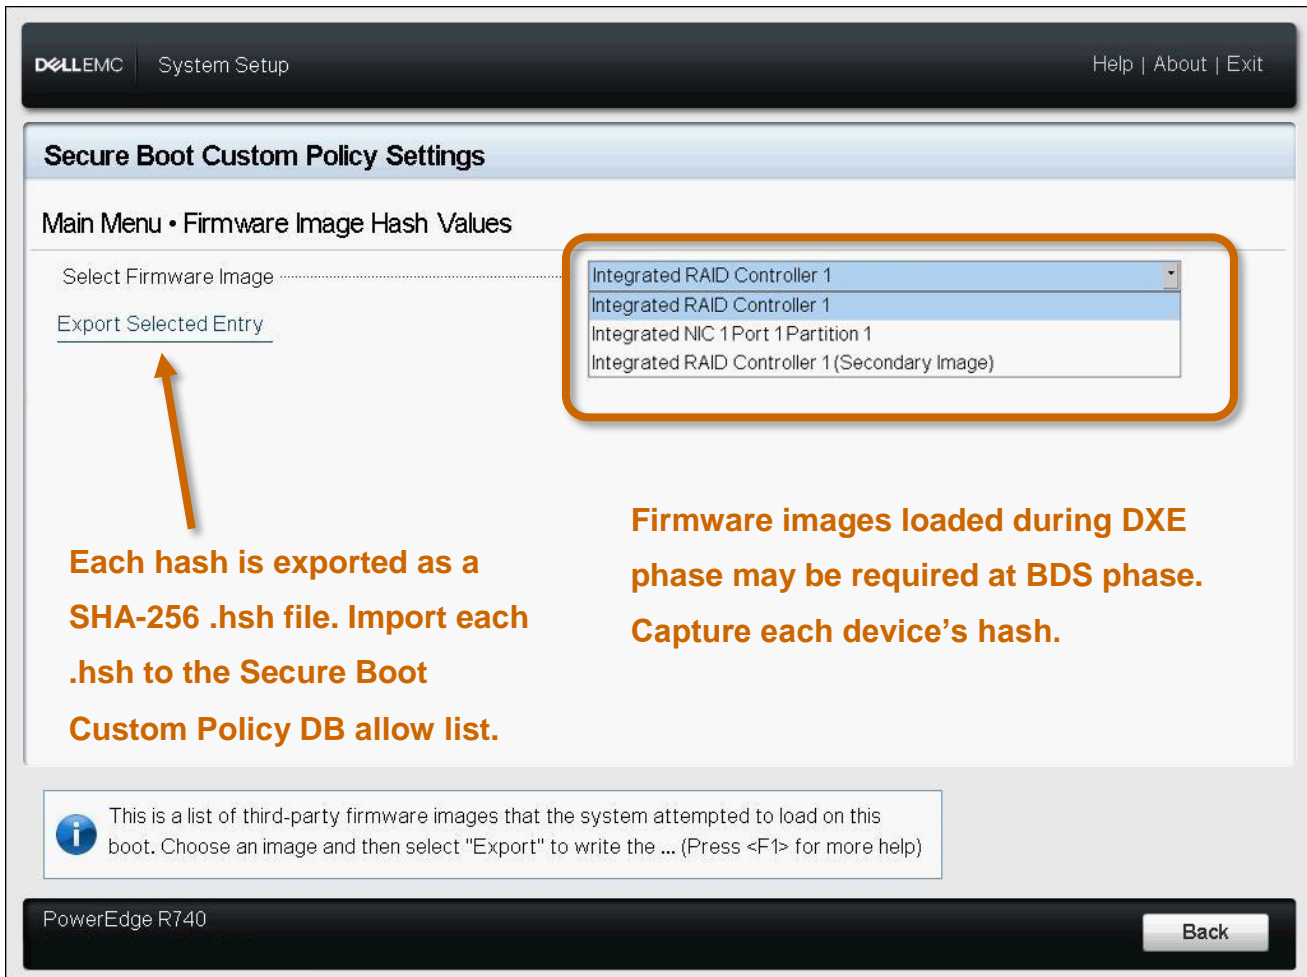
DELLEMC System Setup

Help | About | Exit

Secure Boot Custom Policy Settings

Main Menu • Firmware Image Hash Values

Select Firmware Image

Integrated RAID Controller 1

Integrated RAID Controller 1

Integrated NIC 1 Port 1 Partition 1

Integrated RAID Controller 1 (Secondary Image)

Export Selected Entry

Firmware images loaded during DXE phase may be required at BDS phase. Capture each device's hash.

Each hash is exported as a SHA-256 .hsh file. Import each .hsh to the Secure Boot Custom Policy DB allow list.

This is a list of third-party firmware images that the system attempted to load on this boot. Choose an image and then select "Export" to write the ... (Press <F1> for more help)

PowerEdge R740

Back